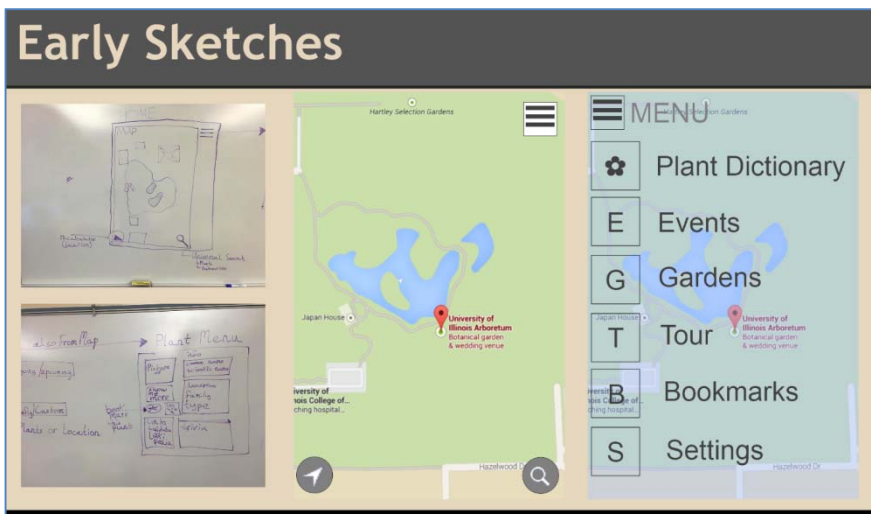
Early Sketches

Map

Plant Menu

Hartley Selection Gardens

Japan House

University of Illinois Arboretum
Botanical garden & wedding venue

University of
Illinois College of...
ching hospital...

Hazelwood Dr

MENU

Plant Dictionary

E Events

G Gardens

T Tour

B Bookmarks

S Settings